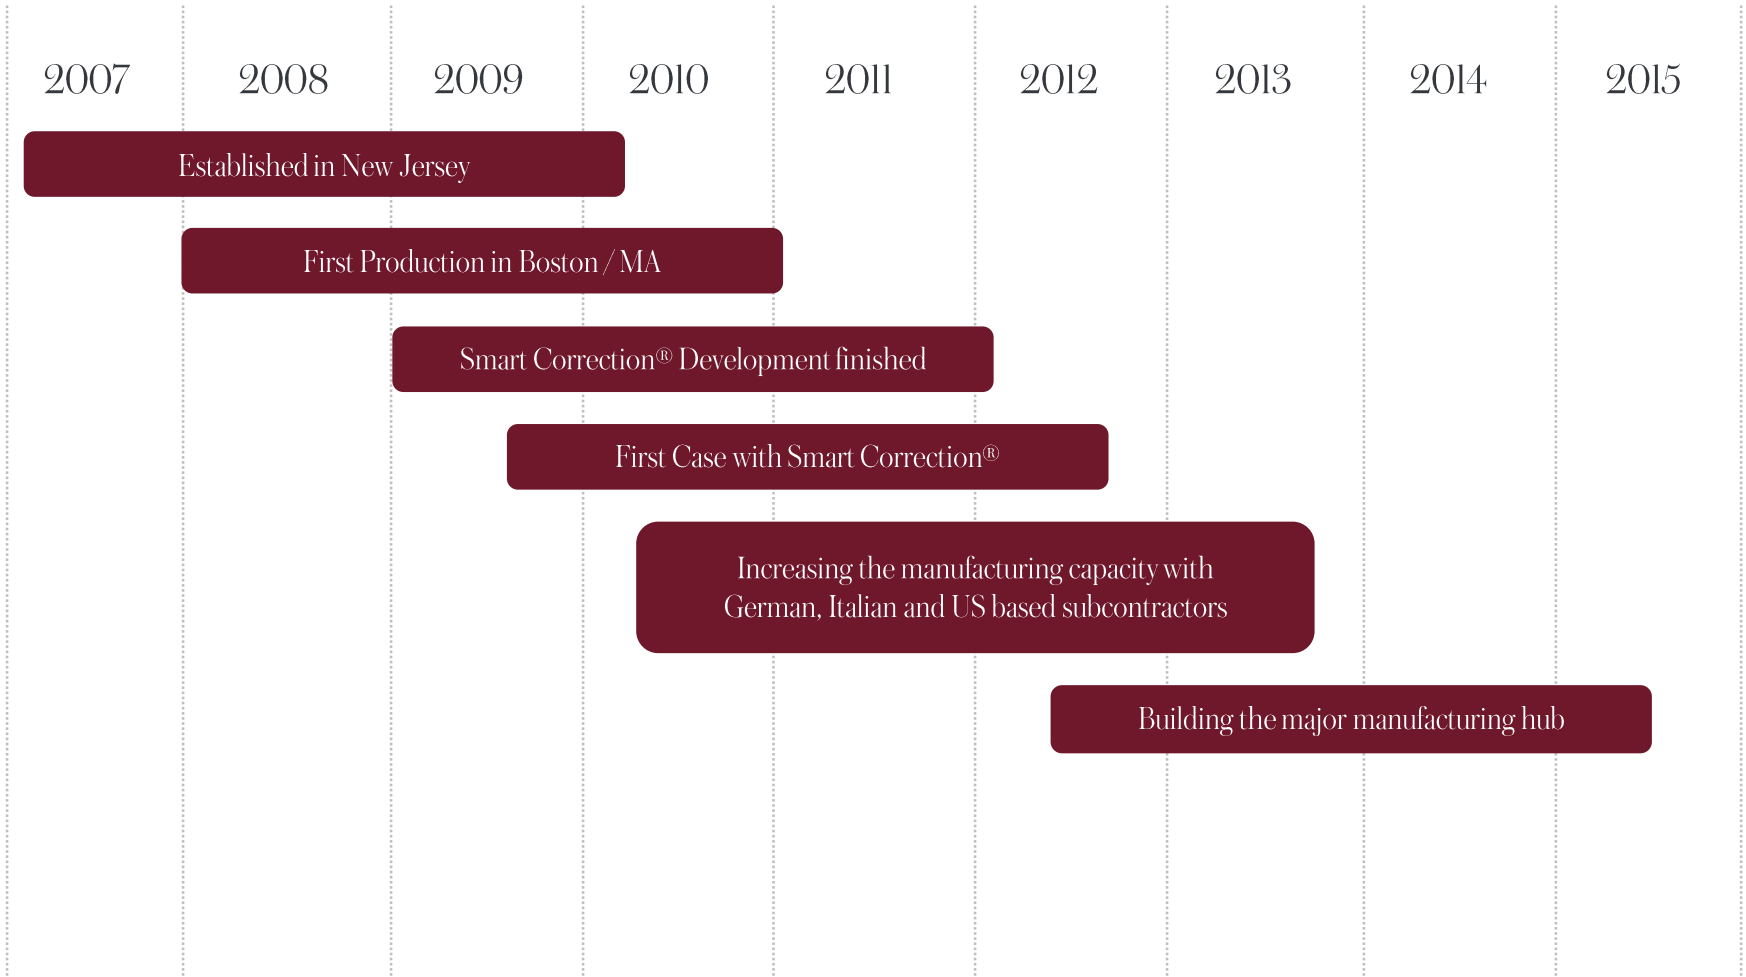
| 2007 | 2008 | 2009 | 2010 | 2011 | 2012 | 2013 | 2014 | 2015 |
|---|---|---|---|---|---|---|---|---|

Established in New Jersey

First Production in Boston / MA

Smart Correction® Development finished

First Case with Smart Correction®

Increasing the manufacturing capacity with German, Italian and US based subcontractors

Building the major manufacturing hub